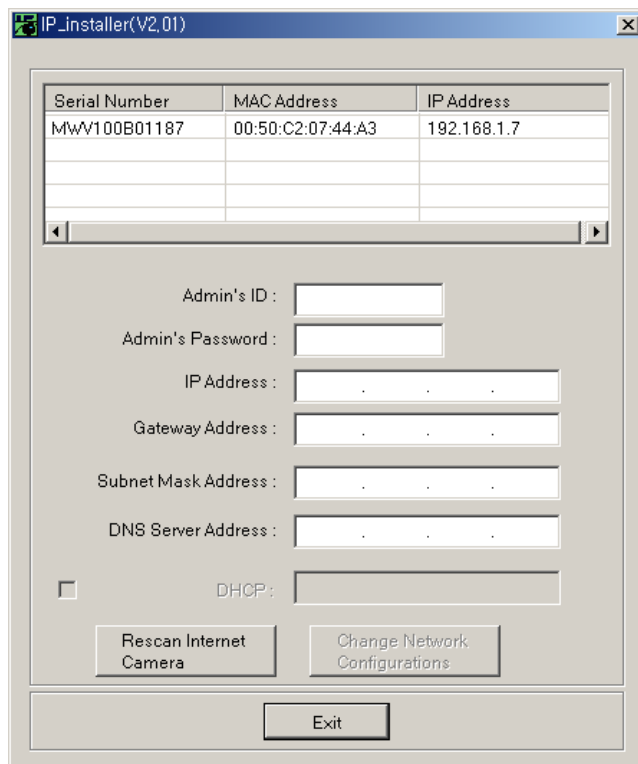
IP_installer(V2,01)

| Serial Number | MAC Address | IP Address |
|---|---|---|
| MWV100B01187 | 00:50:C2:07:44:A3 | 192.168.1.7 |

Admin's ID :

Admin's Password :

IP Address :

Gateway Address :

Subnet Mask Address :

DNS Server Address :

DHCP :

Rescan Internet Camera

Change Network Configurations

Exit